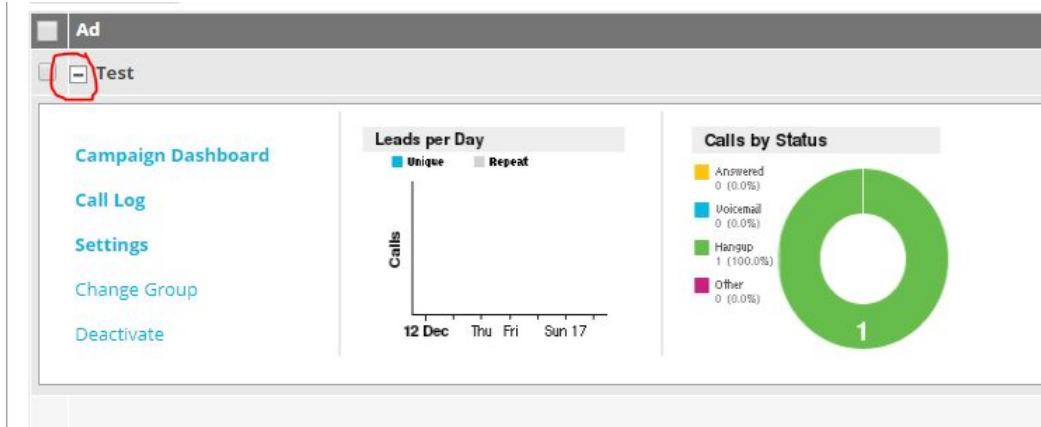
Ad

Test

Campaign Dashboard

Call Log

Settings

Change Group

Deactivate

Leads per Day

Unique Repeat

Calls

12 Dec Thu Fri Sun 17

Calls by Status

Answered
0 (0.0%)

Voicemail
0 (0.0%)

Hangup
1 (100.0%)

Other
0 (0.0%)

1